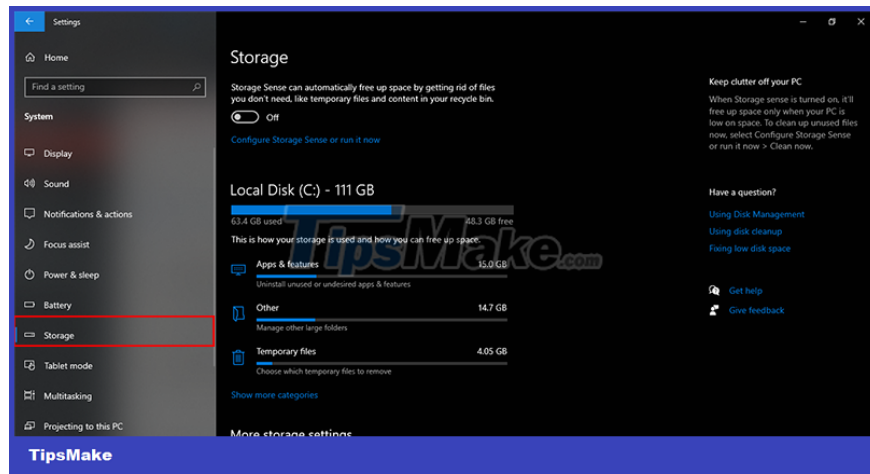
Settings

Home

Find a setting

System

Display

Sound

Notifications & actions

Focus assist

Power & sleep

Battery

Storage

Tablet mode

Multitasking

Projecting to this PC

Storage

Storage Sense can automatically free up space by getting rid of files you don't need, like temporary files and content in your recycle bin.

Off

Configure Storage Sense or run it now

Local Disk (C:) - 111 GB

63.4 GB used

48.3 GB free

This is how your storage is used and how you can free up space.

Apps & features

15.0 GB

Uninstall unused or undesired apps & features

Other

14.7 GB

Manage other large folders

Temporary files

4.05 GB

Choose which temporary files to remove

Show more categories

More storage settings

Keep clutter off your PC

When Storage sense is turned on, it'll free up space only when your PC is low on space. To clean up unused files now, select Configure Storage Sense or run it now > Clean now.

Have a question?

Using Disk Management

Using disk cleanup

Fixing low disk space

Get help

Give feedback

TipsMake.com

TipsMake